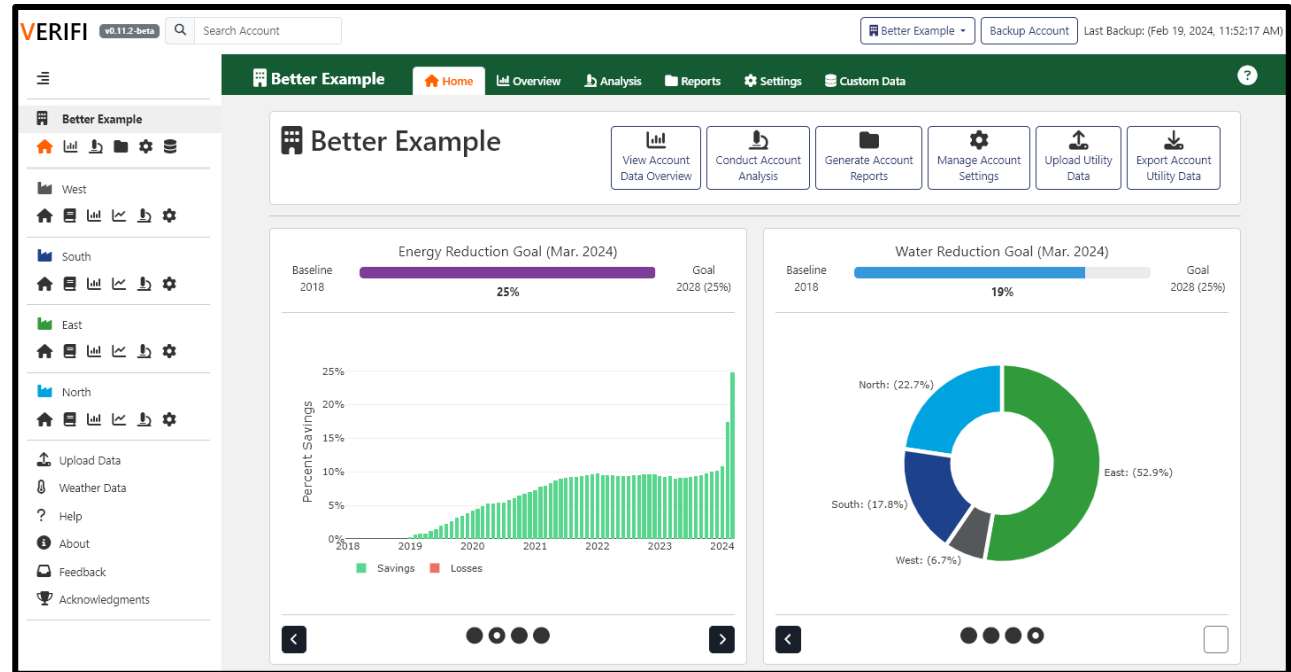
VERIFI v0.11.2-beta Search Account

Better Example Backup Account Last Backup: (Feb 19, 2024, 11:52:17 AM)

Better Example

West

South

East

North

Upload Data
Weather Data
Help
About
Feedback
Acknowledgments

Better Example Home Overview Analysis Reports Settings Custom Data ?

Better Example

View Account Data Overview
Conduct Account Analysis
Generate Account Reports
Manage Account Settings
Upload Utility Data
Export Account Utility Data

Energy Reduction Goal (Mar. 2024)

Baseline 2018 25% Goal 2028 (25%)

Percent Savings
25%
20%
15%
10%
5%
0%
2018 2019 2020 2021 2022 2023 2024

Savings Losses

Water Reduction Goal (Mar. 2024)

Baseline 2018 19% Goal 2028 (25%)

North: (22.7%)
East: (52.9%)
South: (17.8%)
West: (6.7%)